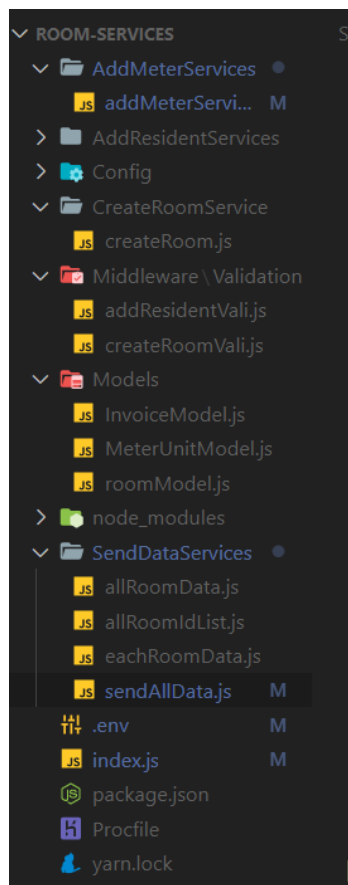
ROOM-SERVICES
AddMeterServices
JS addMeterServi... M
AddResidentServices
Config
CreateRoomService
JS createRoom.js
Middleware \ Validation
JS addResidentVali.js
JS createRoomVali.js
Models
JS InvoiceModel.js
JS MeterUnitModel.js
JS roomModel.js
node_modules
SendDataServices
JS allRoomData.js
JS allRoomIdList.js
JS eachRoomData.js
JS sendAllData.js M
.env M
JS index.js M
package.json
Procfile
yarn.lock